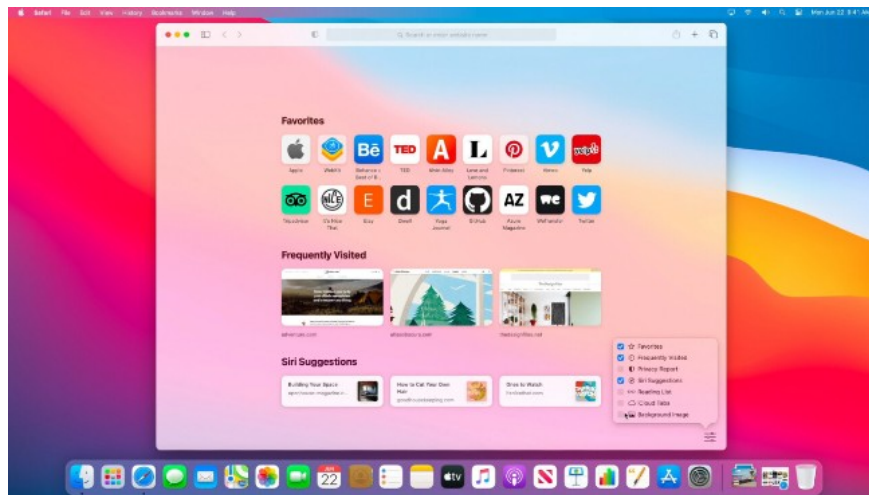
Safari File Edit View History Bookmarks Window Help

Mon Jun 22 9:41 AM

Search or enter website name

Favorites

Apple

WebKit

Behance – Best of B...

TED

A List Apart

Love and Lemons

Pinterest

Vimeo

Yelp

TripAdvisor

It's Nice That

Etsy

Dwell

Yoga Journal

GitHub

Azure Magazine

WeTransfer

Twitter

Frequently Visited

Siri Suggestions

Building Your Space

How to Cut Your Own Hair

Shos to Watch

Favorites

Frequently Visited

Privacy Report

Siri Suggestions

Reading List

iCloud Tabs

Background Image

JUN 22